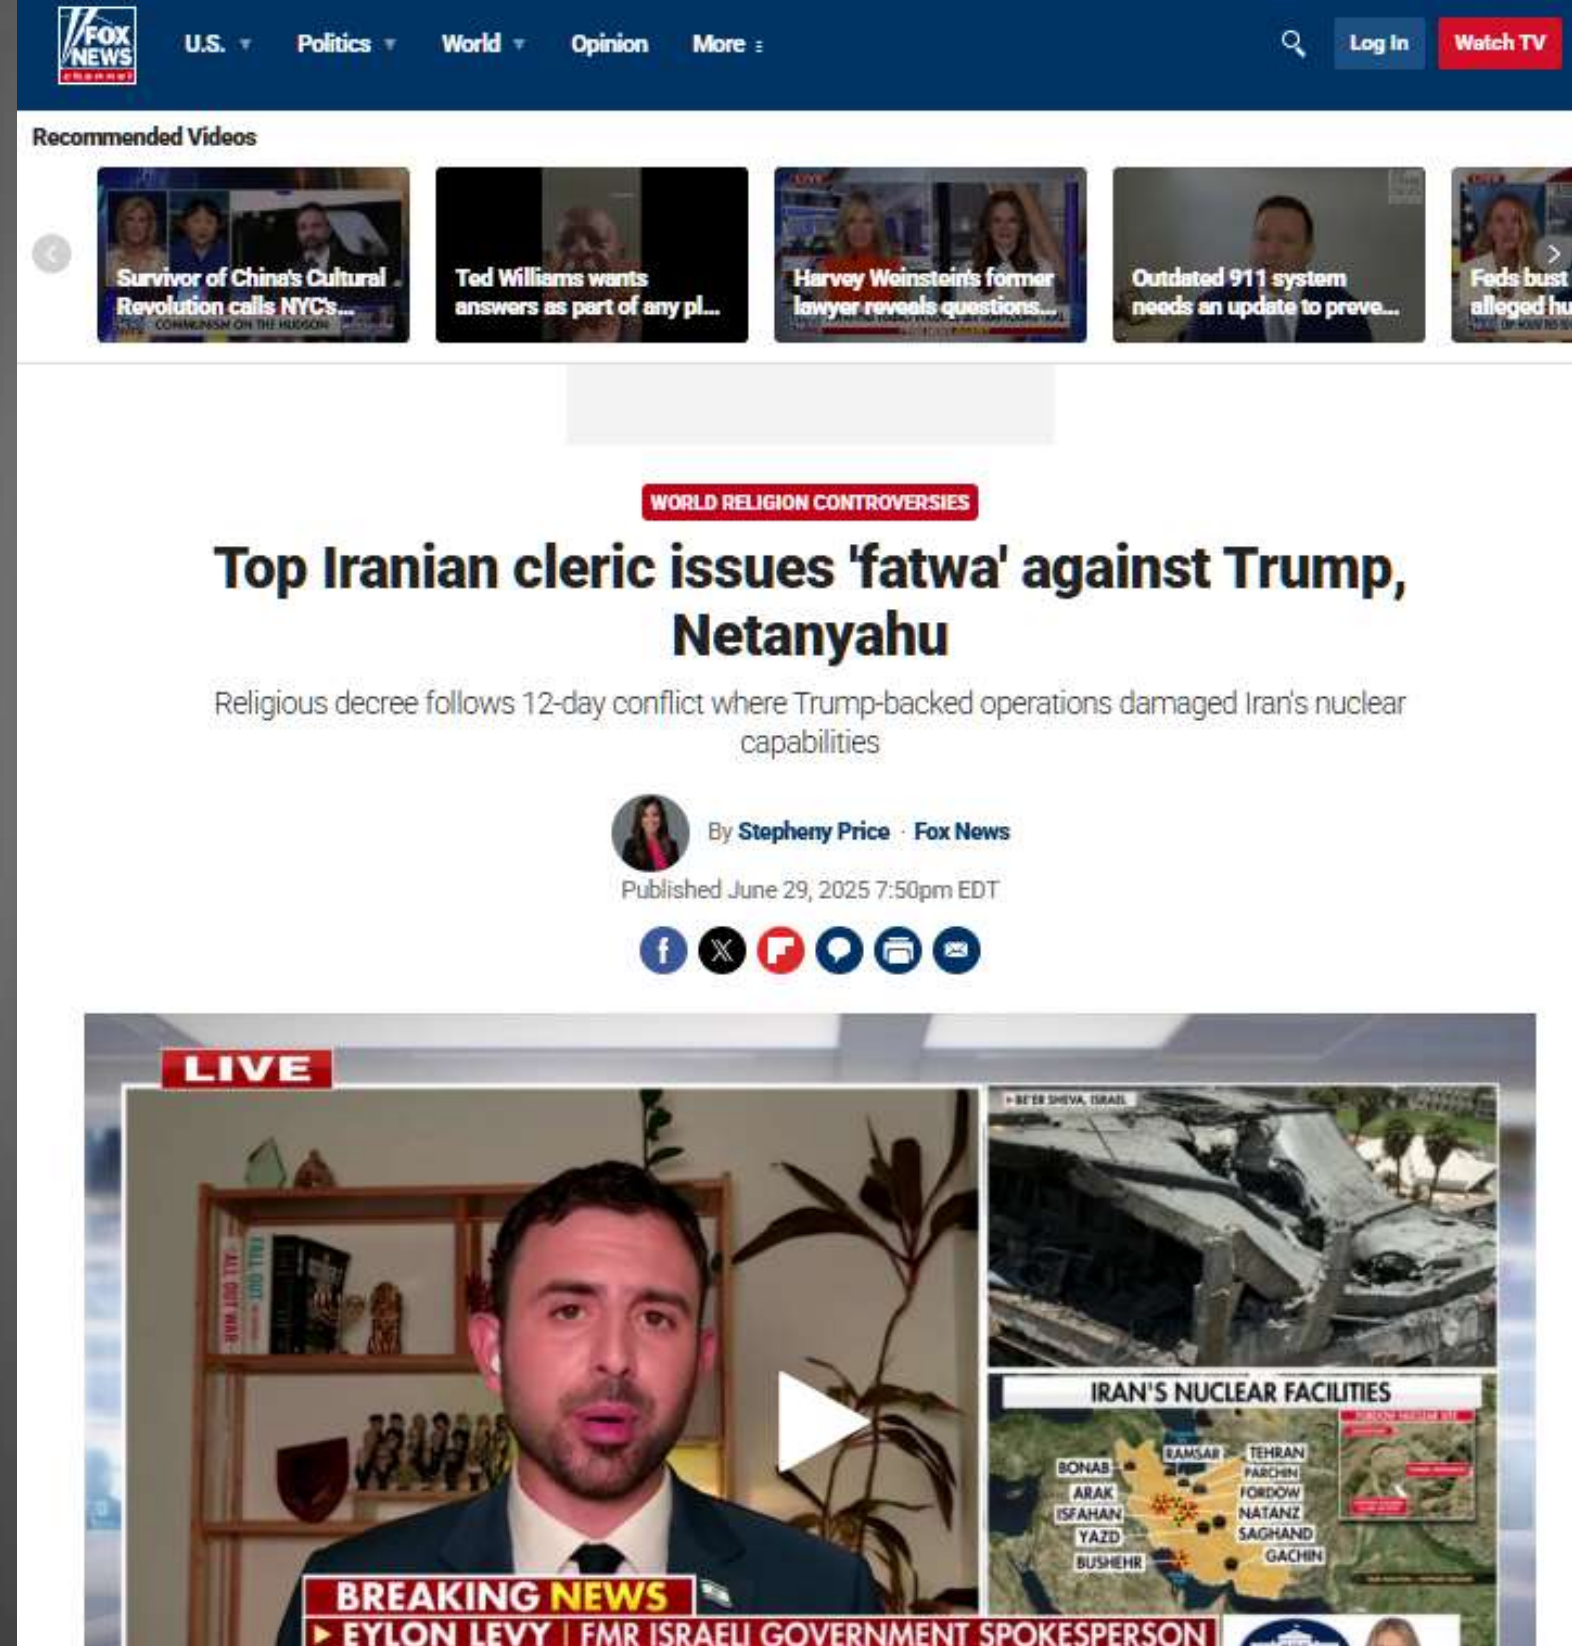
FOX NEWS channel

U.S. Politics World Opinion More

Log In Watch TV

Recommended Videos

Survivor of China's Cultural Revolution calls NYC's...
COMMUNISM ON THE HUDSON

Ted Williams wants answers as part of any pl...

LIVE
Harvey Weinstein's former lawyer reveals questions...

Outdated 911 system needs an update to preve...

Feds bust alleged hu

WORLD RELIGION CONTROVERSIES

Top Iranian cleric issues 'fatwa' against Trump, Netanyahu

Religious decree follows 12-day conflict where Trump-backed operations damaged Iran's nuclear capabilities

By Stepheny Price · Fox News

Published June 29, 2025 7:50pm EDT

LIVE

BE'ER SHEVA, ISRAEL

IRAN'S NUCLEAR FACILITIES

BONAB
ARAK
ISFAHAN
YAZD
BUSHEHR
RAMSAR
TEHRAN
PARCHIN
FORDOW
NATANZ
SAGHAND
GACHIN

BREAKING NEWS
EYLON LEVY | FMR ISRAELI GOVERNMENT SPOKESPERSON